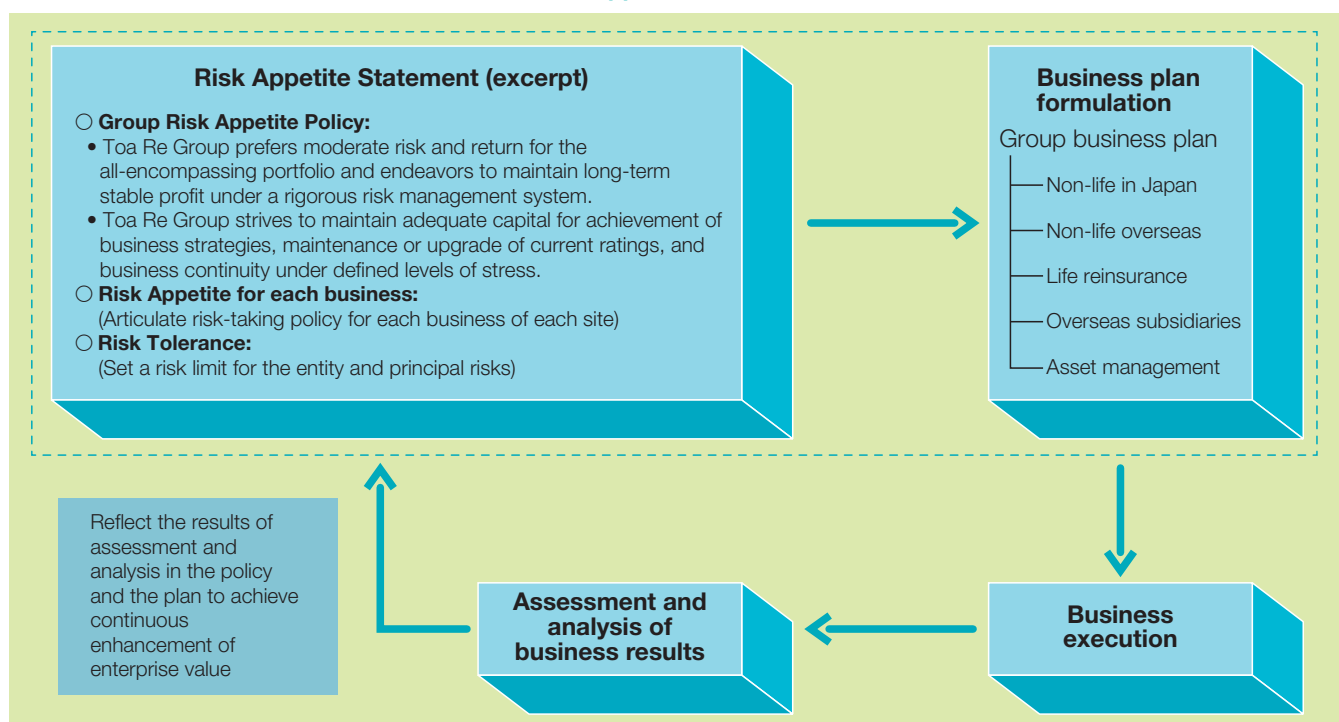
Risk Appetite Statement (excerpt)

○ Group Risk Appetite Policy:
• Toa Re Group prefers moderate risk and return for the all-encompassing portfolio and endeavors to maintain long-term stable profit under a rigorous risk management system.
• Toa Re Group strives to maintain adequate capital for achievement of business strategies, maintenance or upgrade of current ratings, and business continuity under defined levels of stress.
○ Risk Appetite for each business:
(Articulate risk-taking policy for each business of each site)
○ Risk Tolerance:
(Set a risk limit for the entity and principal risks)

Business plan formulation

Group business plan
Non-life in Japan
Non-life overseas
Life reinsurance
Overseas subsidiaries
Asset management

Business execution

Assessment and analysis of business results

Reflect the results of assessment and analysis in the policy and the plan to achieve continuous enhancement of enterprise value